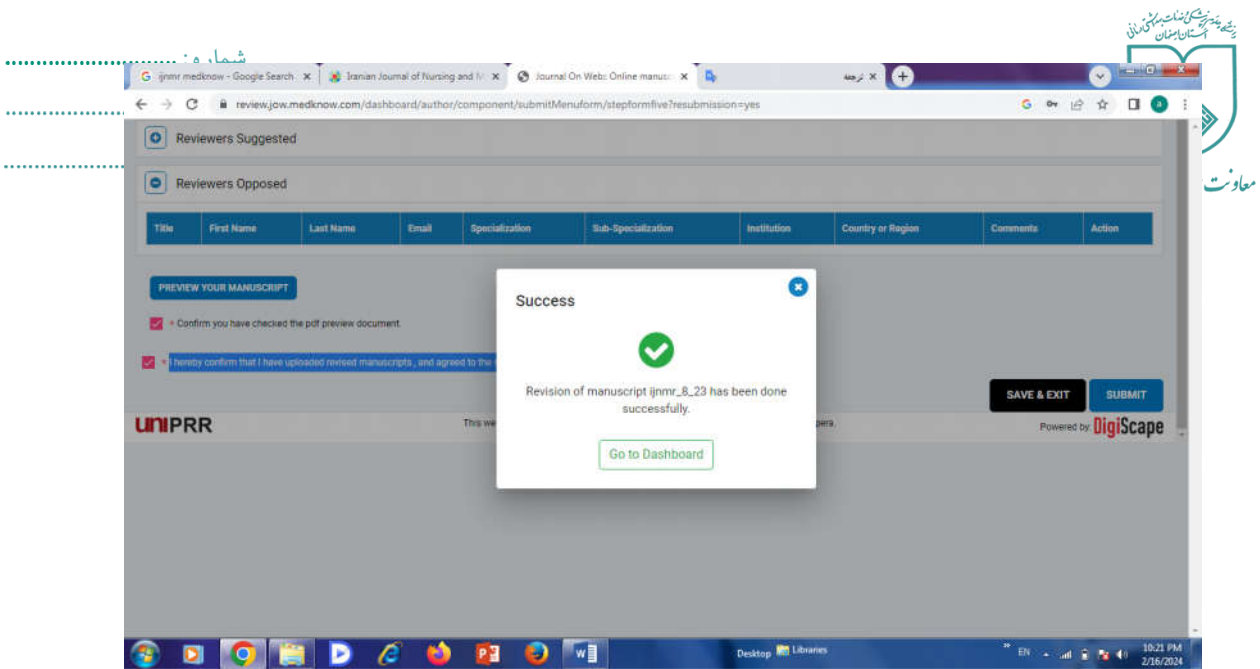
شماره: ....................
....................
....................

دانشگاه علوم پزشکی و خدمات بهداشتی درمانی استان اصفهان

معاونت

ijnmr medknow - Google Search ×
Iranian Journal of Nursing and M ×
Journal On Web: Online manusc ×
ترجمه ×

review.jow.medknow.com/dashboard/author/component/submitMenuform/stepformfive?resubmission=yes

Reviewers Suggested

Reviewers Opposed

| Title | First Name | Last Name | Email | Specialization | Sub-Specialization | Institution | Country or Region | Comments | Action |
|---|---|---|---|---|---|---|---|---|---|

PREVIEW YOUR MANUSCRIPT

* Confirm you have checked the pdf preview document.

* I hereby confirm that I have uploaded revised manuscripts, and agreed to the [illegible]

Success

Revision of manuscript ijnmr_8_23 has been done successfully.

Go to Dashboard

SAVE & EXIT
SUBMIT

UNIPRR

This we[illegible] pera.

Powered by: DigiScape

Desktop
Libraries
EN
10:21 PM
2/16/2024